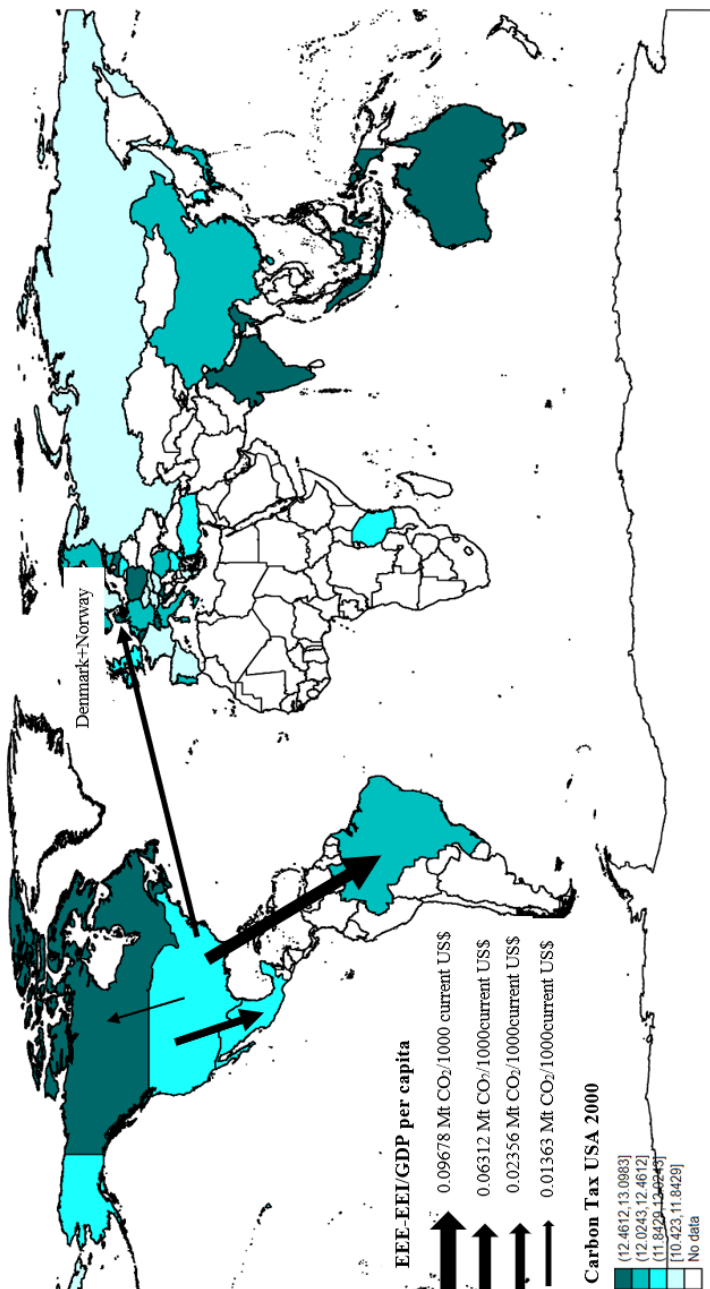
Denmark+Norway

EEE-EEI/GDP per capita

0.09678 Mt $CO_2$/1000 current US\$

0.06312 Mt $CO_2$/1000current US\$

0.02356 Mt $CO_2$/1000current US\$

0.01363 Mt $CO_2$/1000current US\$

Carbon Tax USA 2000

(12.4612,13.0983]
(12.0243,12.4612]
(11.8429,12.0243]
[10.423,11.8429]
No data